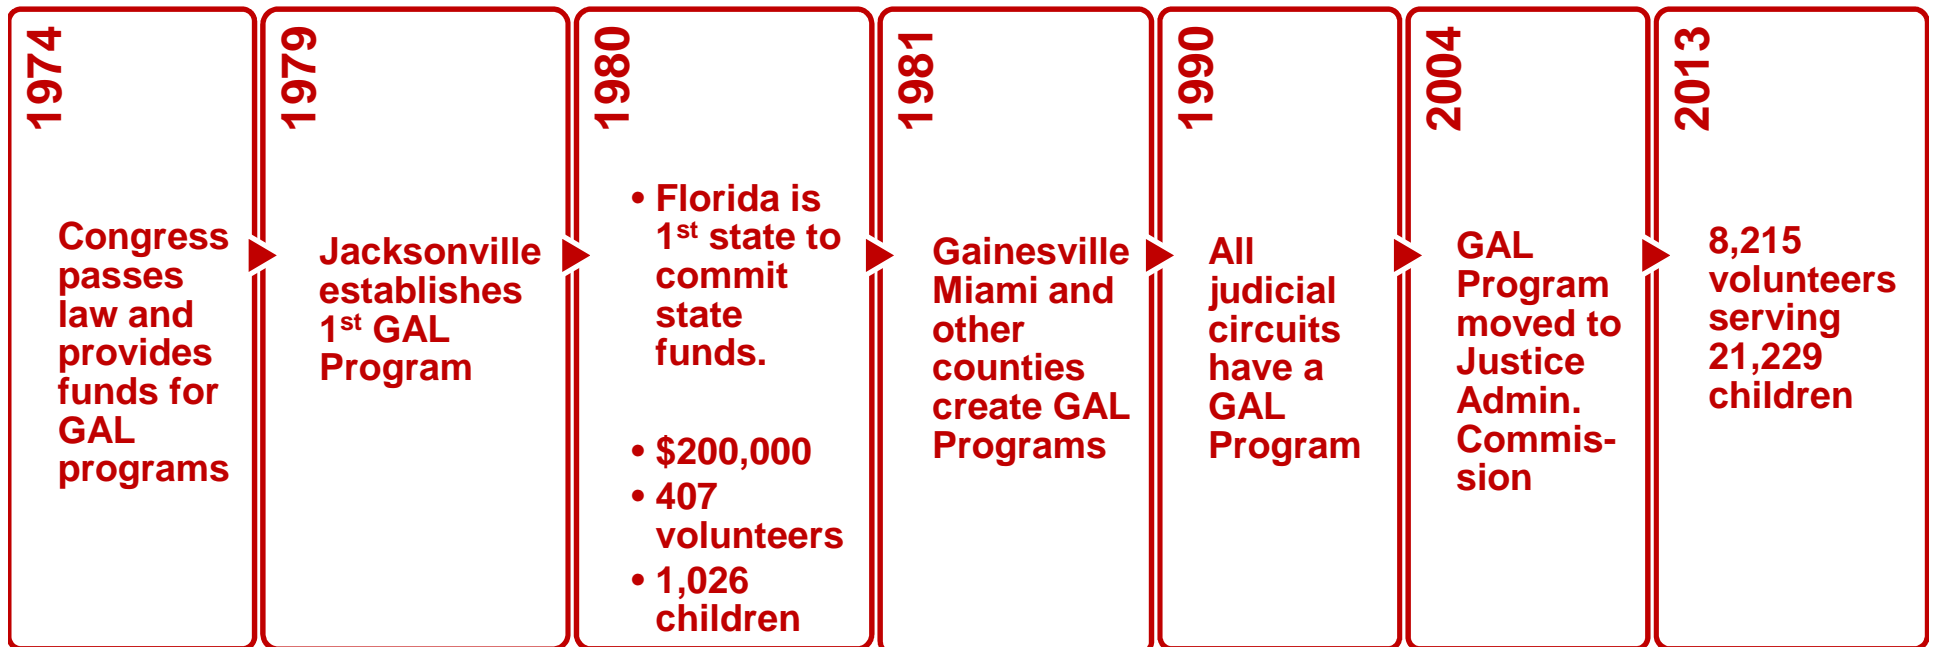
1974

Congress passes law and provides funds for GAL programs

1979

Jacksonville establishes 1$^{st}$ GAL Program

1980

• Florida is 1$^{st}$ state to commit state funds.

• $200,000
• 407 volunteers
• 1,026 children

1981

Gainesville Miami and other counties create GAL Programs

1990

All judicial circuits have a GAL Program

2004

GAL Program moved to Justice Admin. Commission

2013

8,215 volunteers serving 21,229 children